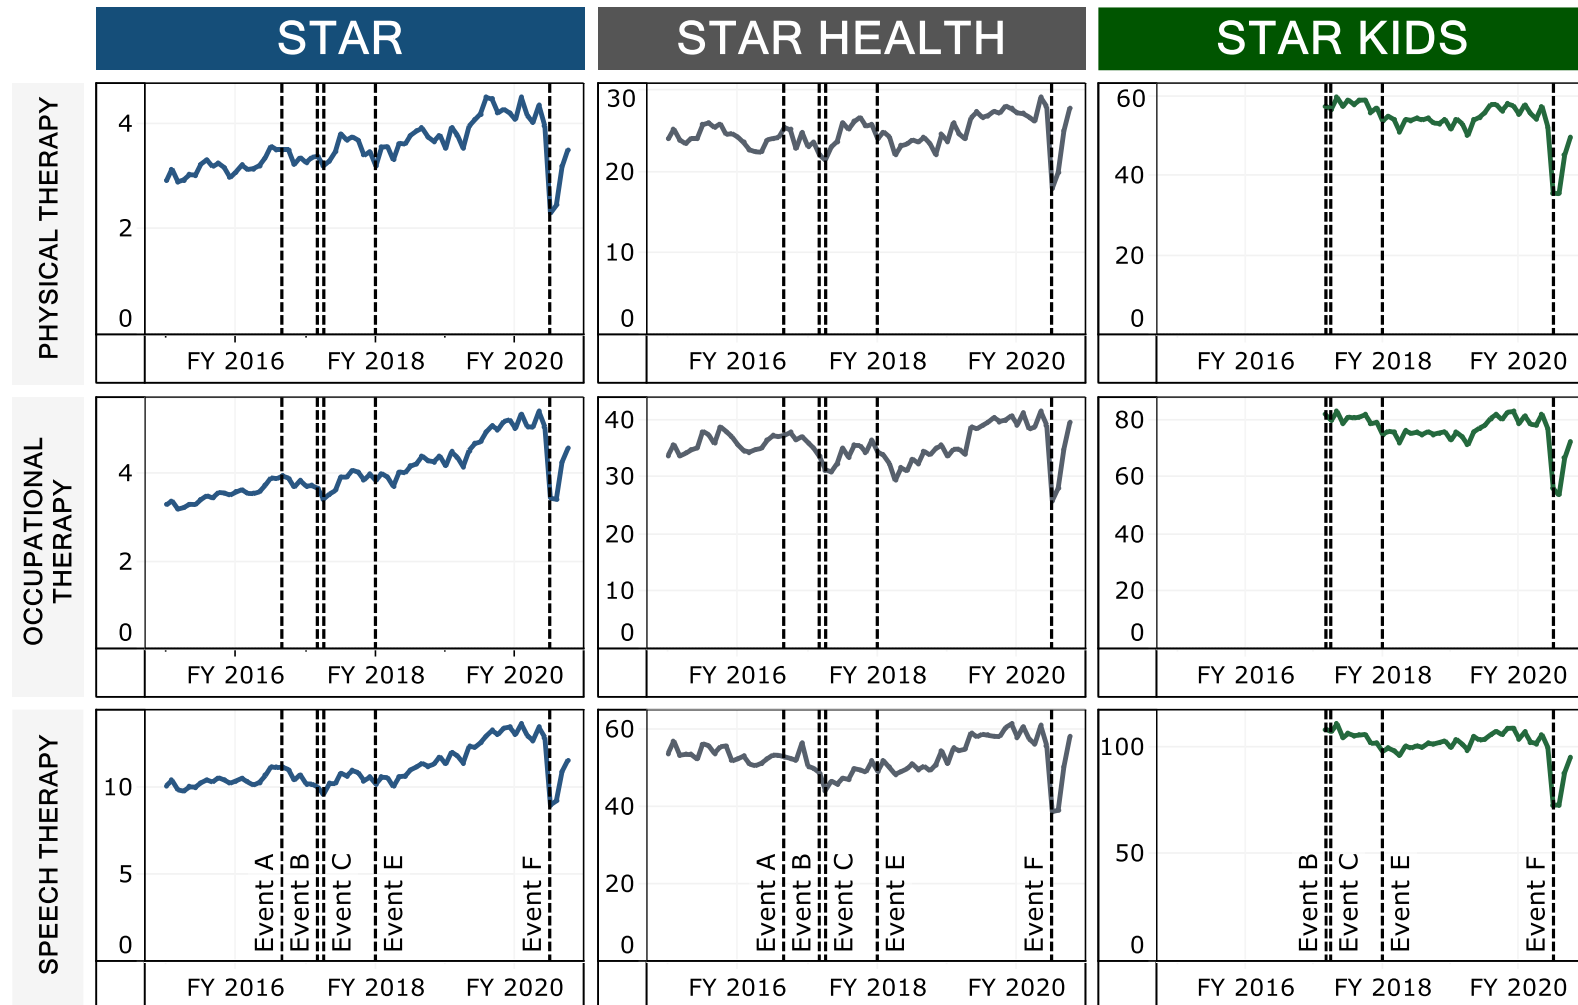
STAR

STAR HEALTH

STAR KIDS

PHYSICAL THERAPY

4
2
0
FY 2016 FY 2018 FY 2020

30
20
10
0
FY 2016 FY 2018 FY 2020

60
40
20
0
FY 2016 FY 2018 FY 2020

OCCUPATIONAL THERAPY

4
2
0
FY 2016 FY 2018 FY 2020

40
30
20
10
0
FY 2016 FY 2018 FY 2020

80
60
40
20
0
FY 2016 FY 2018 FY 2020

SPEECH THERAPY

10
5
0
Event A Event B Event C Event E Event F
FY 2016 FY 2018 FY 2020

60
40
20
0
Event A Event B Event C Event E Event F
FY 2016 FY 2018 FY 2020

100
50
0
Event B Event C Event E Event F
FY 2016 FY 2018 FY 2020